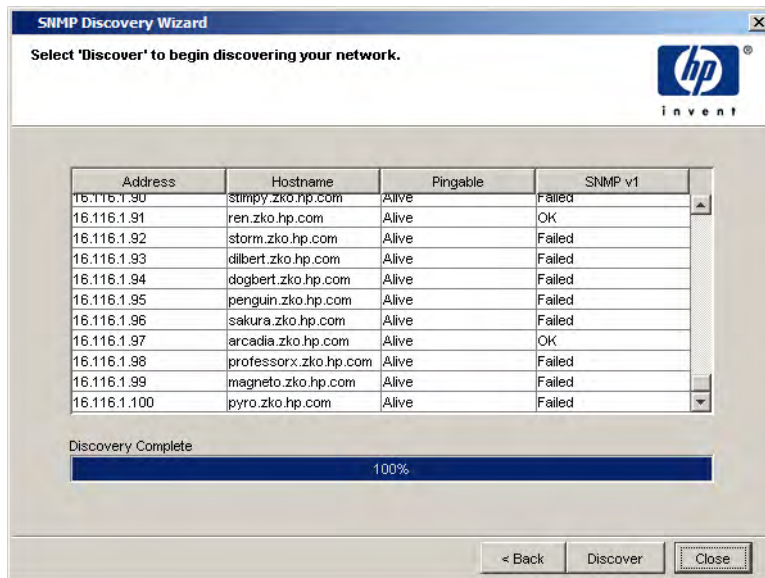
SNMP Discovery Wizard

Select 'Discover' to begin discovering your network.

hp
invent

| Address | Hostname | Pingable | SNMP v1 |
|---|---|---|---|
| 16.116.1.90 | stimpy.zko.hp.com | Alive | Failed |
| 16.116.1.91 | ren.zko.hp.com | Alive | OK |
| 16.116.1.92 | storm.zko.hp.com | Alive | Failed |
| 16.116.1.93 | dilbert.zko.hp.com | Alive | Failed |
| 16.116.1.94 | dogbert.zko.hp.com | Alive | Failed |
| 16.116.1.95 | penguin.zko.hp.com | Alive | Failed |
| 16.116.1.96 | sakura.zko.hp.com | Alive | Failed |
| 16.116.1.97 | arcadia.zko.hp.com | Alive | OK |
| 16.116.1.98 | professorx.zko.hp.com | Alive | Failed |
| 16.116.1.99 | magneto.zko.hp.com | Alive | Failed |
| 16.116.1.100 | pyro.zko.hp.com | Alive | Failed |

Discovery Complete

100%

< Back
Discover
Close